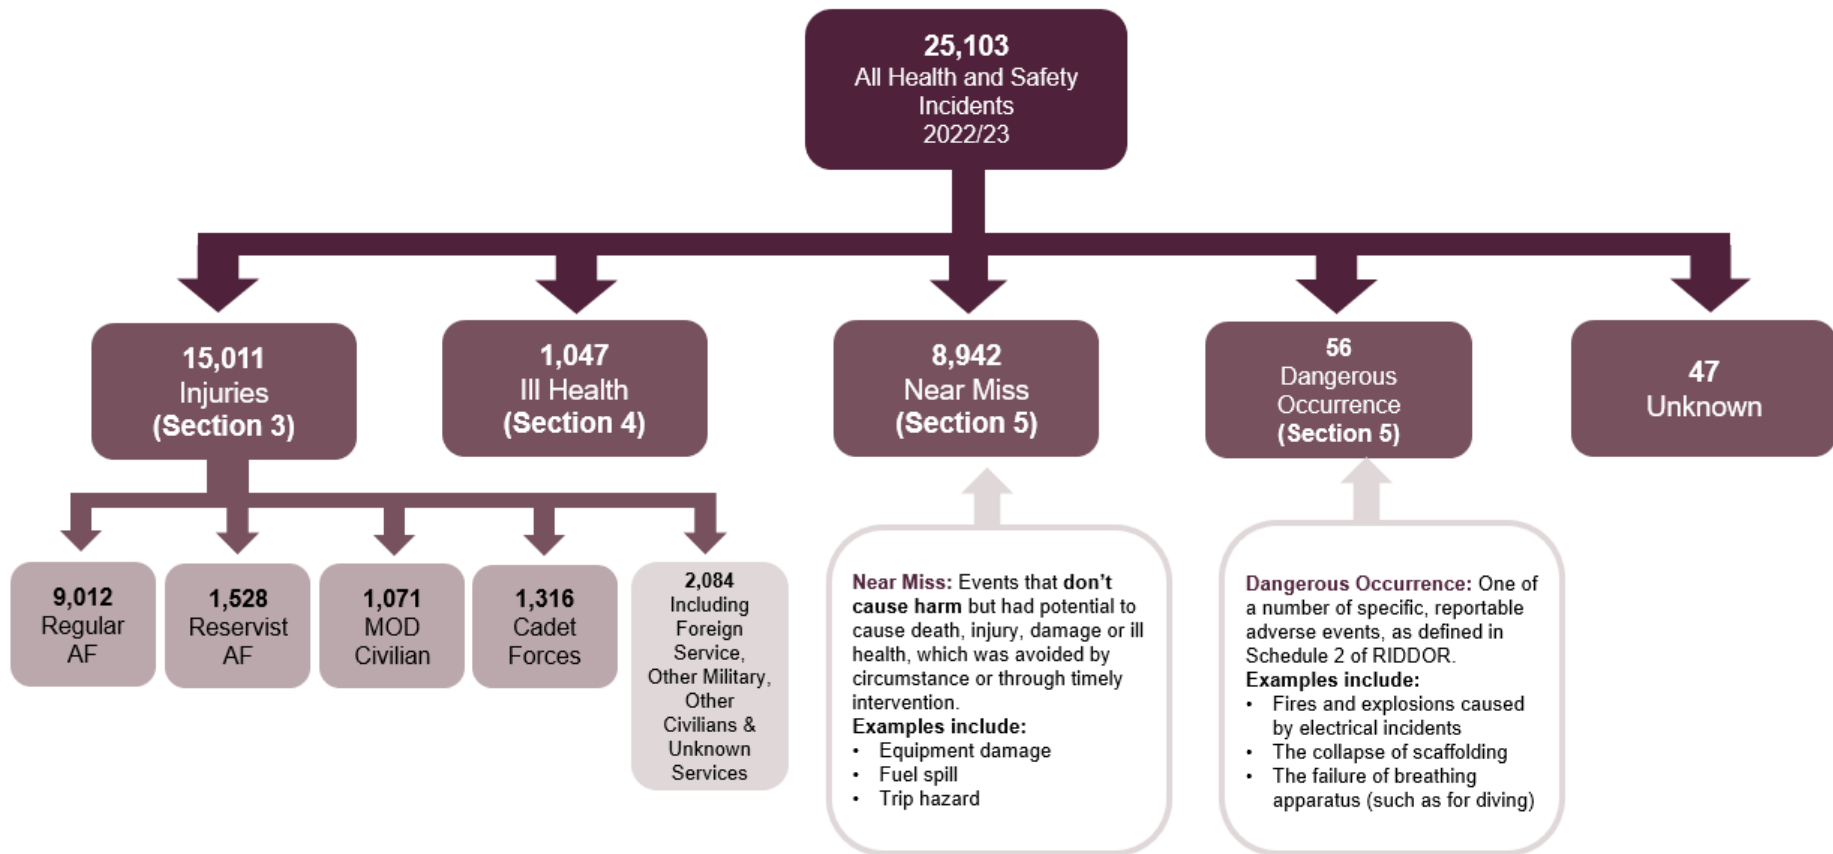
25,103
All Health and Safety Incidents
2022/23

15,011
Injuries
(Section 3)

1,047
Ill Health
(Section 4)

8,942
Near Miss
(Section 5)

56
Dangerous Occurrence
(Section 5)

47
Unknown

9,012
Regular AF

1,528
Reservist AF

1,071
MOD Civilian

1,316
Cadet Forces

2,084
Including Foreign Service, Other Military, Other Civilians & Unknown Services

Near Miss: Events that don't cause harm but had potential to cause death, injury, damage or ill health, which was avoided by circumstance or through timely intervention.
Examples include:
• Equipment damage
• Fuel spill
• Trip hazard

Dangerous Occurrence: One of a number of specific, reportable adverse events, as defined in Schedule 2 of RIDDOR.
Examples include:
• Fires and explosions caused by electrical incidents
• The collapse of scaffolding
• The failure of breathing apparatus (such as for diving)